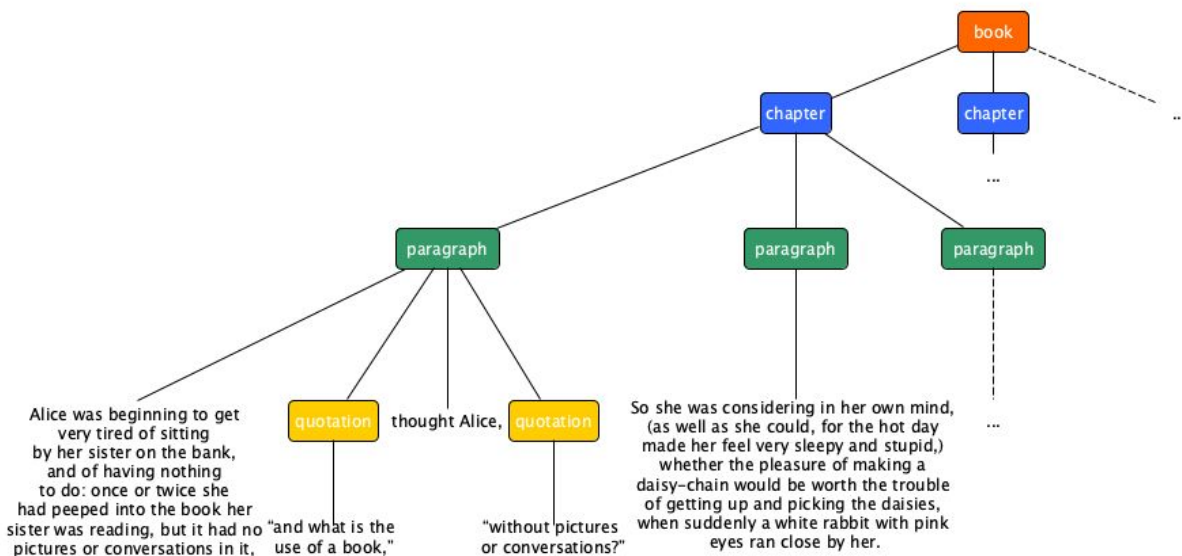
book

chapter

chapter

..

...

paragraph

paragraph

paragraph

Alice was beginning to get very tired of sitting by her sister on the bank, and of having nothing to do: once or twice she had peeped into the book her sister was reading, but it had no pictures or conversations in it,

quotation

"and what is the use of a book,"

thought Alice,

quotation

"without pictures or conversations?"

So she was considering in her own mind, (as well as she could, for the hot day made her feel very sleepy and stupid,) whether the pleasure of making a daisy-chain would be worth the trouble of getting up and picking the daisies, when suddenly a white rabbit with pink eyes ran close by her.

...